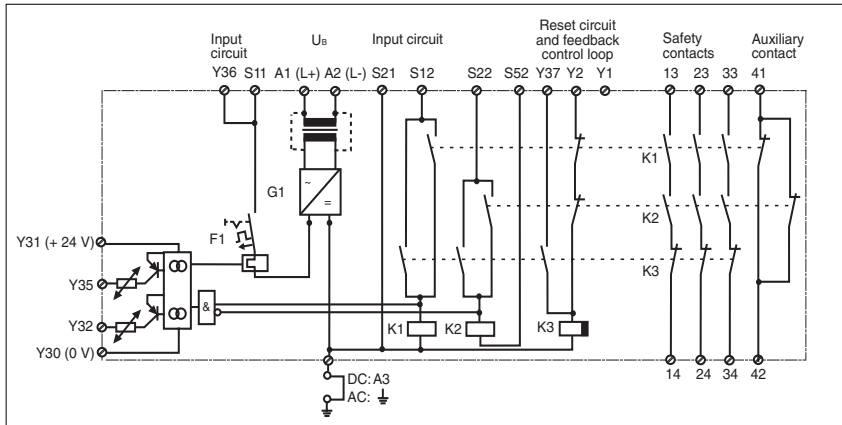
Input circuit
$U_B$
Input circuit
Reset circuit and feedback control loop
Safety contacts
Auxiliary contact
Y36 S11 A1 (L+) A2 (L-) S21 S12 S22 S52 Y37 Y2 Y1 13 23 33 41
G1
~
=
F1
K1
K2
K3
Y31 (+ 24 V)
Y35
Y32
Y30 (0 V)
&
K1 K2 K3
14 24 34 42
DC: A3
AC: ⏚